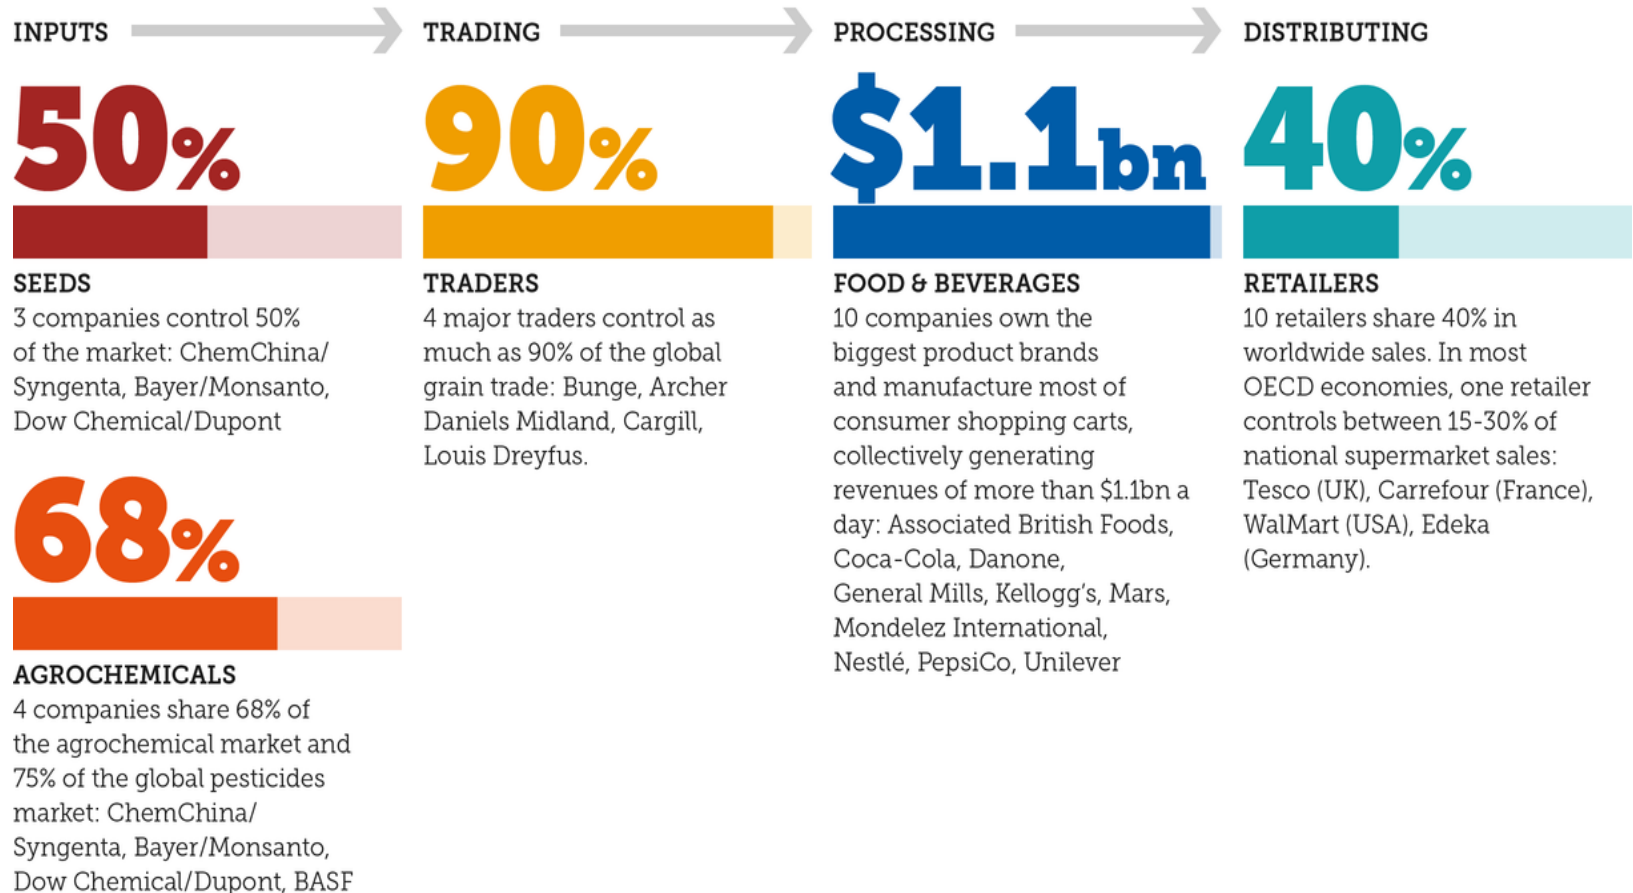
INPUTS

50%

SEEDS

3 companies control 50% of the market: ChemChina/ Syngenta, Bayer/Monsanto, Dow Chemical/Dupont

68%

AGROCHEMICALS

4 companies share 68% of the agrochemical market and 75% of the global pesticides market: ChemChina/ Syngenta, Bayer/Monsanto, Dow Chemical/Dupont, BASF

TRADING

90%

TRADERS

4 major traders control as much as 90% of the global grain trade: Bunge, Archer Daniels Midland, Cargill, Louis Dreyfus.

PROCESSING

$1.1bn

FOOD & BEVERAGES

10 companies own the biggest product brands and manufacture most of consumer shopping carts, collectively generating revenues of more than $1.1bn a day: Associated British Foods, Coca-Cola, Danone, General Mills, Kellogg's, Mars, Mondelez International, Nestlé, PepsiCo, Unilever

DISTRIBUTING

40%

RETAILERS

10 retailers share 40% in worldwide sales. In most OECD economies, one retailer controls between 15-30% of national supermarket sales: Tesco (UK), Carrefour (France), WalMart (USA), Edeka (Germany).